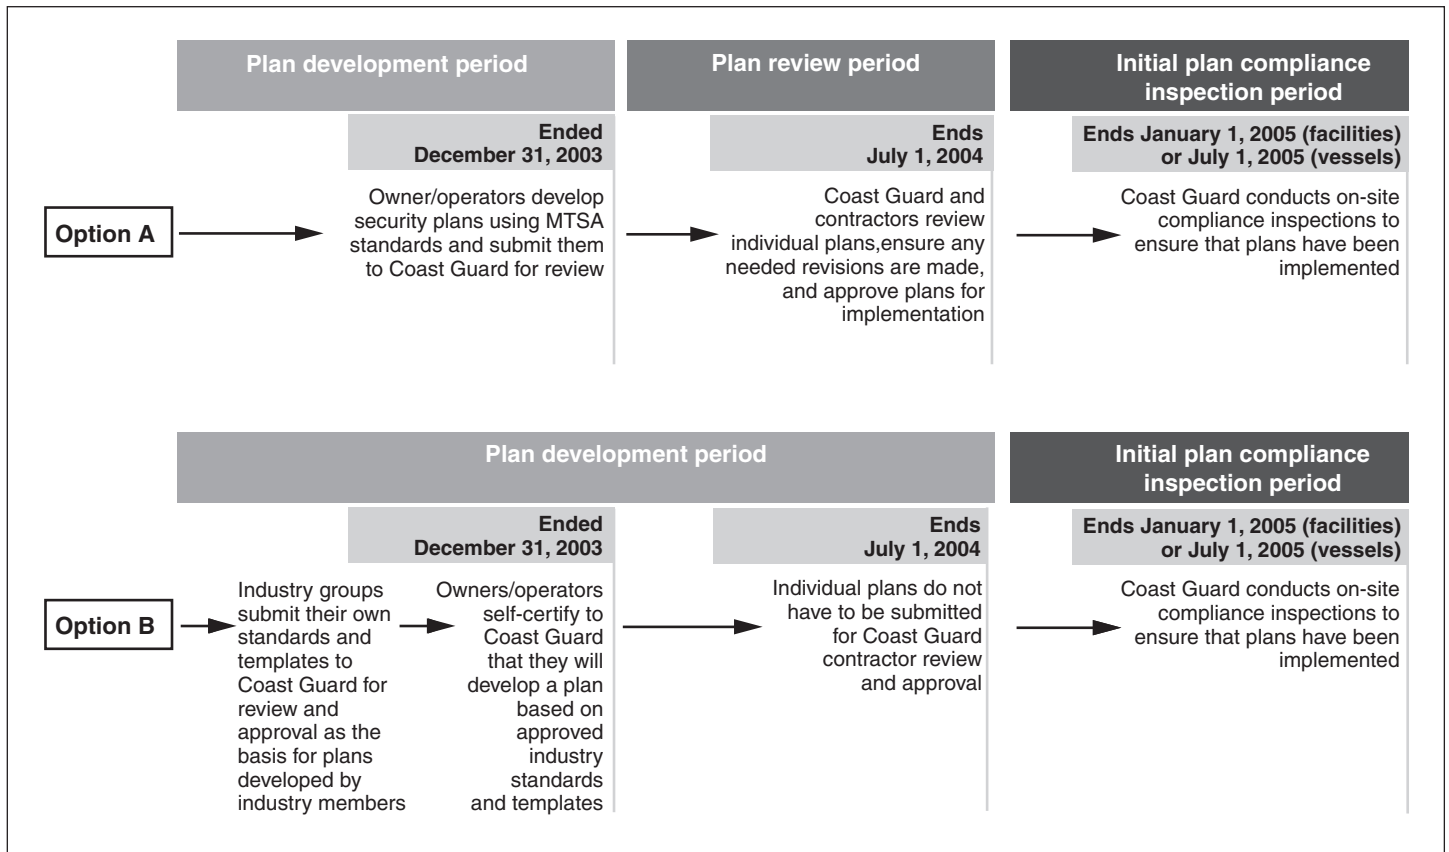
Plan development period

Plan review period

Initial plan compliance inspection period

Ended December 31, 2003

Ends July 1, 2004

Ends January 1, 2005 (facilities) or July 1, 2005 (vessels)

Option A

Owner/operators develop security plans using MTSA standards and submit them to Coast Guard for review

Coast Guard and contractors review individual plans,ensure any needed revisions are made, and approve plans for implementation

Coast Guard conducts on-site compliance inspections to ensure that plans have been implemented

Plan development period

Initial plan compliance inspection period

Ended December 31, 2003

Ends July 1, 2004

Ends January 1, 2005 (facilities) or July 1, 2005 (vessels)

Option B

Industry groups submit their own standards and templates to Coast Guard for review and approval as the basis for plans developed by industry members

Owners/operators self-certify to Coast Guard that they will develop a plan based on approved industry standards and templates

Individual plans do not have to be submitted for Coast Guard contractor review and approval

Coast Guard conducts on-site compliance inspections to ensure that plans have been implemented